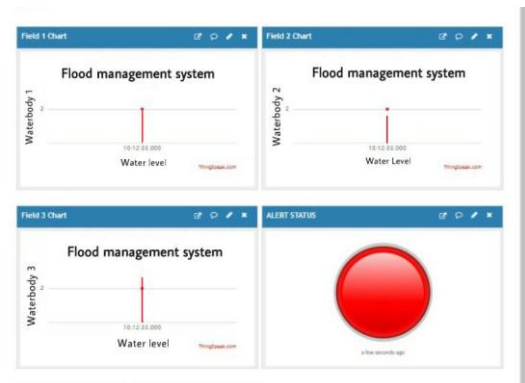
Field 1 Chart

Flood management system

Waterbody 1

2

10:12:03.000

Water level

ThingSpeak.com

Field 2 Chart

Flood management system

Waterbody 2

2

10:12:03.000

Water Level

ThingSpeak.com

Field 3 Chart

Flood management system

Waterbody 3

2

10:12:03.000

Water level

ThingSpeak.com

ALERT STATUS

a few seconds ago